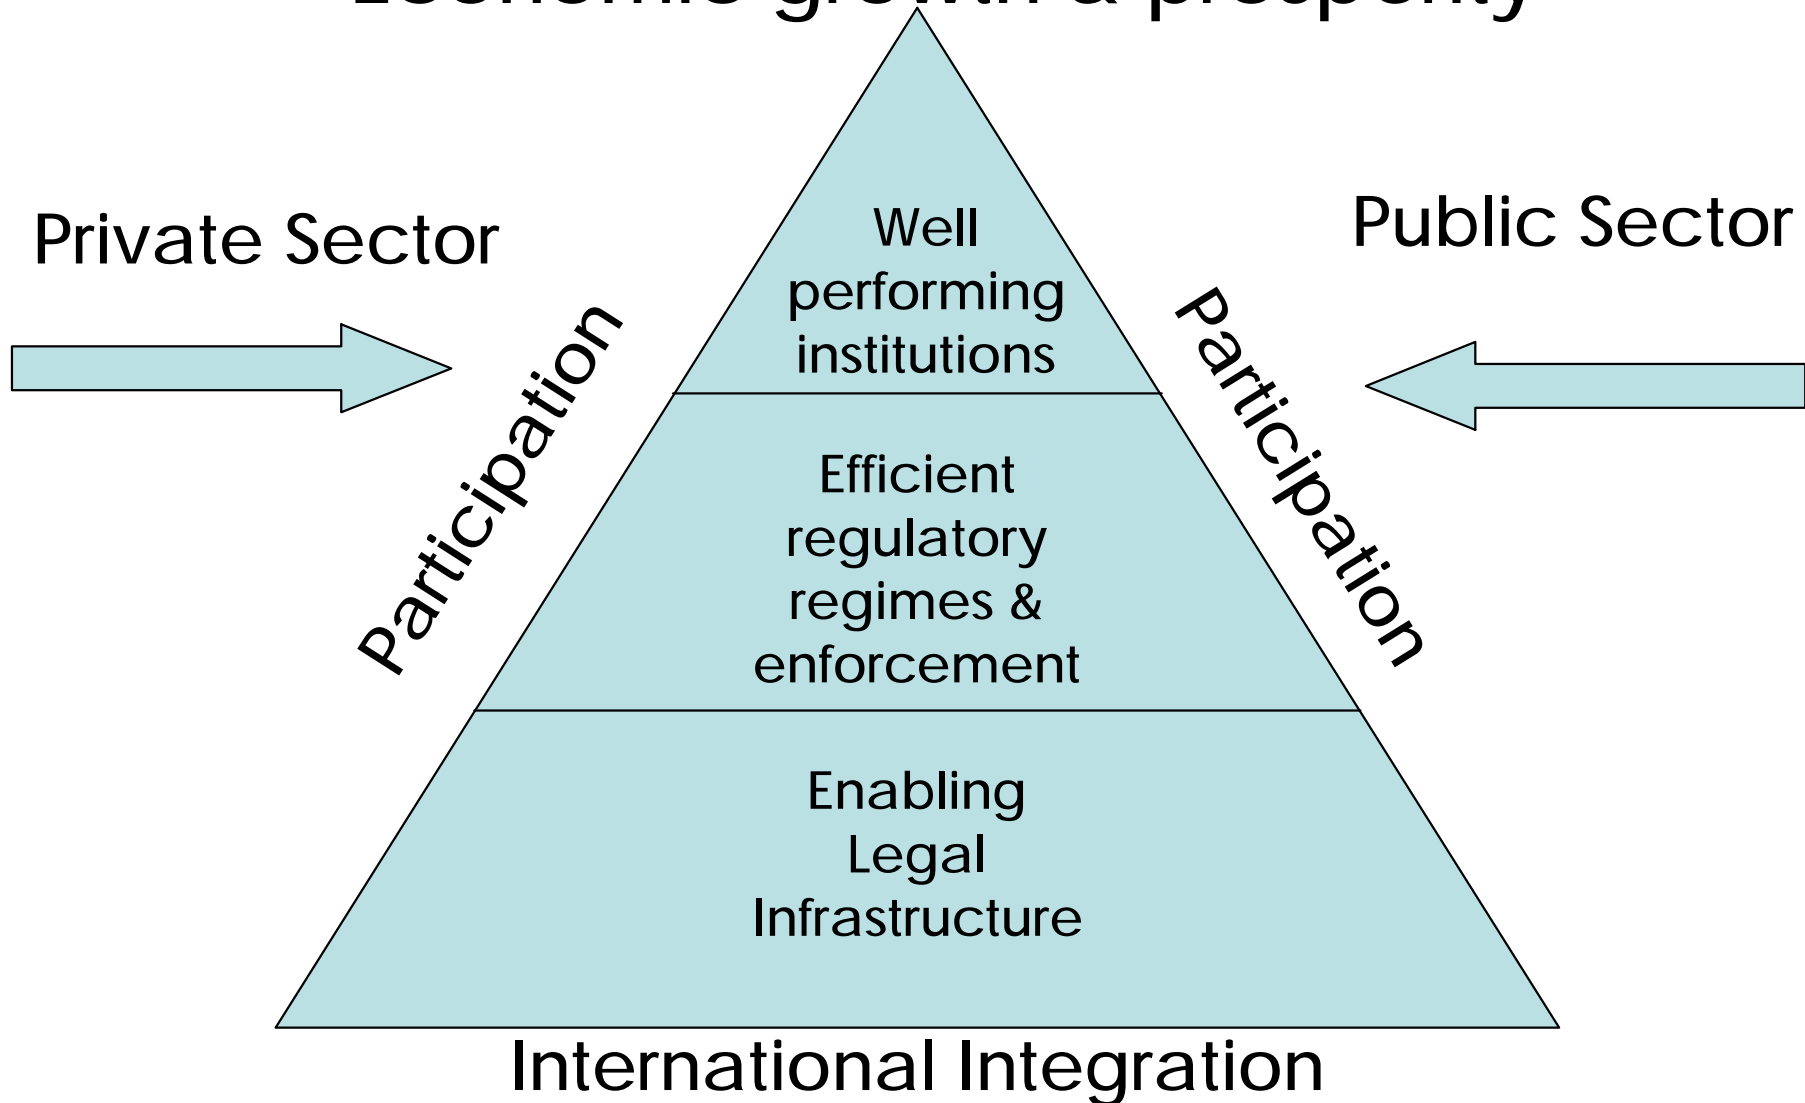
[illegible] growth & prosperity

Private Sector

Public Sector

Participation

Participation

Well performing institutions

Efficient regulatory regimes & enforcement

Enabling Legal Infrastructure

International Integration